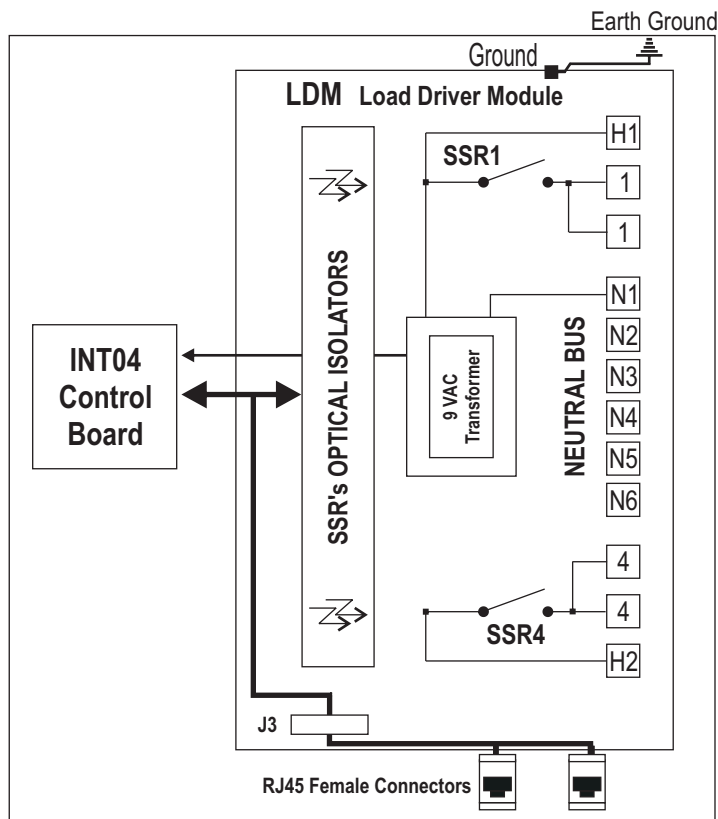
Earth Ground

Ground

LDM Load Driver Module

H1

SSR1

1

1

SSR's OPTICAL ISOLATORS

N1

INT04 Control Board

9 VAC Transformer

N2

N3

N4

N5

N6

NEUTRAL BUS

4

4

SSR4

H2

J3

RJ45 Female Connectors